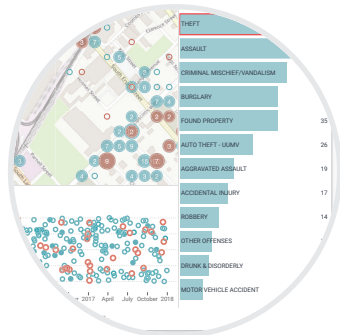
THEFT
ASSAULT
CRIMINAL MISCHIEF/VANDALISM
BURGLARY
FOUND PROPERTY 35
AUTO THEFT - UUMV 26
AGGRAVATED ASSAULT 19
ACCIDENTAL INJURY 17
ROBBERY 14
OTHER OFFENSES
DRUNK & DISORDERLY
MOTOR VEHICLE ACCIDENT

7
2
3
4
5
6
2
2
3
4
2
9
5
4
17
7
2
4

2017 April July October 2018